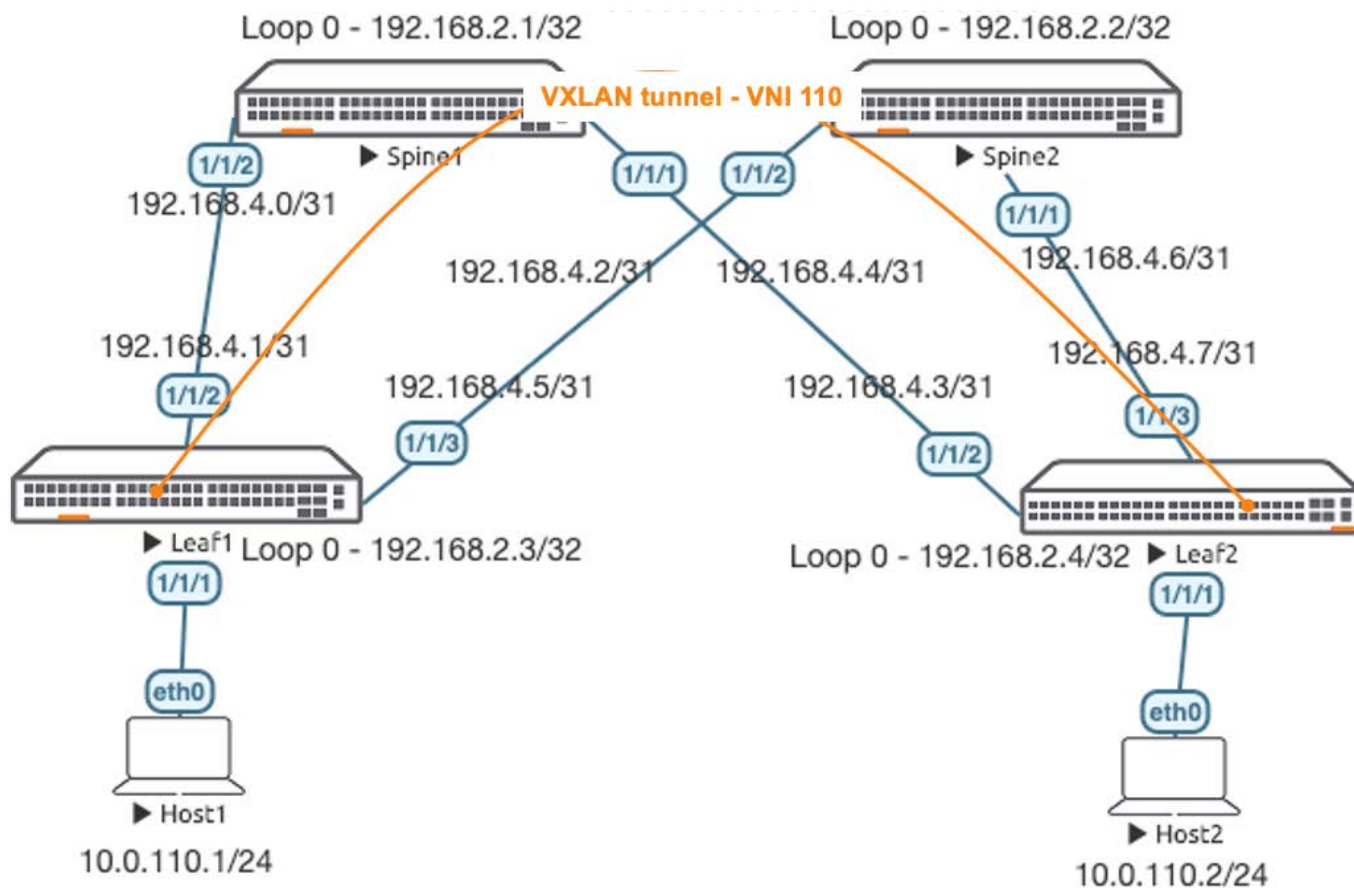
Loop 0 - 192.168.2.1/32

Loop 0 - 192.168.2.2/32

VXLAN tunnel - VNI 110

▶ Spine1

▶ Spine2

1/1/2

192.168.4.0/31

1/1/1

1/1/2

1/1/1

192.168.4.2/31

192.168.4.4/31

192.168.4.6/31

192.168.4.1/31

192.168.4.7/31

1/1/2

192.168.4.5/31

192.168.4.3/31

1/1/3

1/1/3

1/1/2

▶ Leaf1

Loop 0 - 192.168.2.3/32

Loop 0 - 192.168.2.4/32

▶ Leaf2

1/1/1

1/1/1

eth0

eth0

▶ Host1

10.0.110.1/24

▶ Host2

10.0.110.2/24